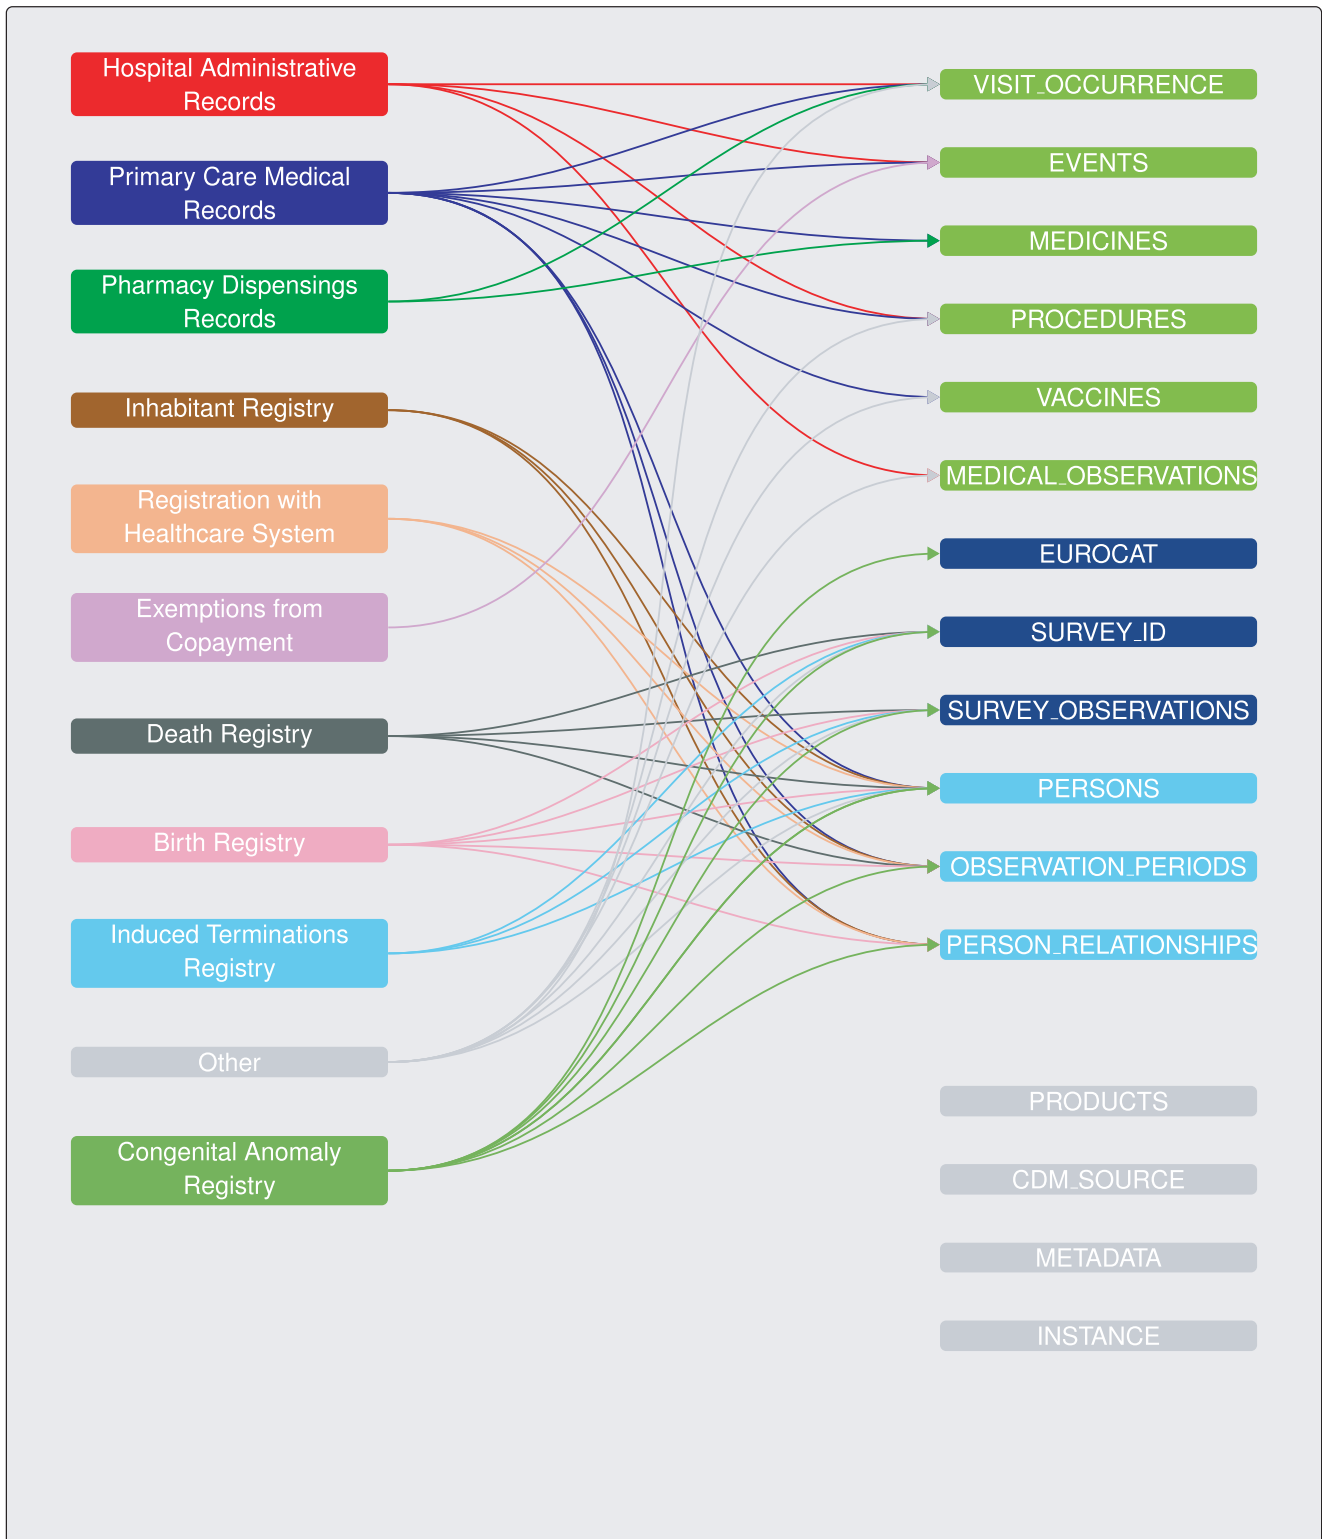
Hospital Administrative Records

Primary Care Medical Records

Pharmacy Dispensings Records

Inhabitant Registry

Registration with Healthcare System

Exemptions from Copayment

Death Registry

Birth Registry

Induced Terminations Registry

Other

Congenital Anomaly Registry

VISIT_OCCURRENCE

EVENTS

MEDICINES

PROCEDURES

VACCINES

MEDICAL_OBSERVATIONS

EUROCAT

SURVEY_ID

SURVEY_OBSERVATIONS

PERSONS

OBSERVATION_PERIODS

PERSON_RELATIONSHIPS

PRODUCTS

CDM_SOURCE

METADATA

INSTANCE